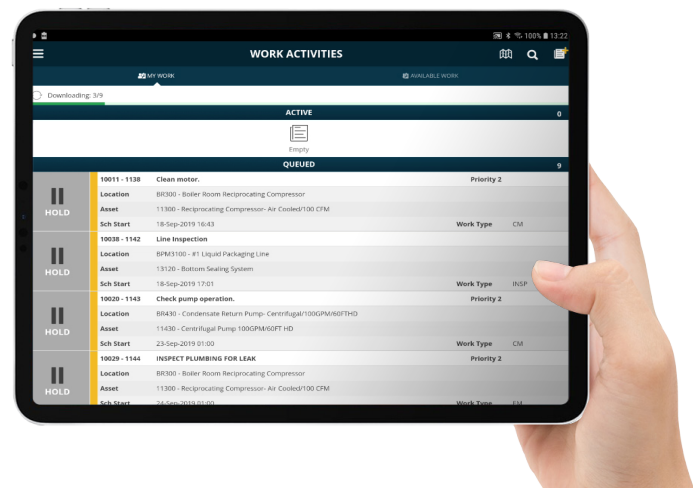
100% 13:22

WORK ACTIVITIES

MY WORK

AVAILABLE WORK

Downloading: 3/9

ACTIVE 0

Empty

QUEUED 9

HOLD

10011 - 1138 Clean motor. Priority 2

Location BR300 - Boiler Room Reciprocating Compressor

Asset 11300 - Reciprocating Compressor- Air Cooled/100 CFM

Sch Start 18-Sep-2019 16:43 Work Type CM

HOLD

10038 - 1142 Line Inspection

Location BPM3100 - #1 Liquid Packaging Line

Asset 13120 - Bottom Sealing System

Sch Start 18-Sep-2019 17:01 Work Type INSP

HOLD

10020 - 1143 Check pump operation. Priority 2

Location BR430 - Condensate Return Pump- Centrifugal/100GPM/60FTHD

Asset 11430 - Centrifugal Pump 100GPM/60FT HD

Sch Start 23-Sep-2019 01:00 Work Type CM

HOLD

10029 - 1144 INSPECT PLUMBING FOR LEAK Priority 2

Location BR300 - Boiler Room Reciprocating Compressor

Asset 11300 - Reciprocating Compressor- Air Cooled/100 CFM

Sch Start 24-Sep-2019 01:00 Work Type EM